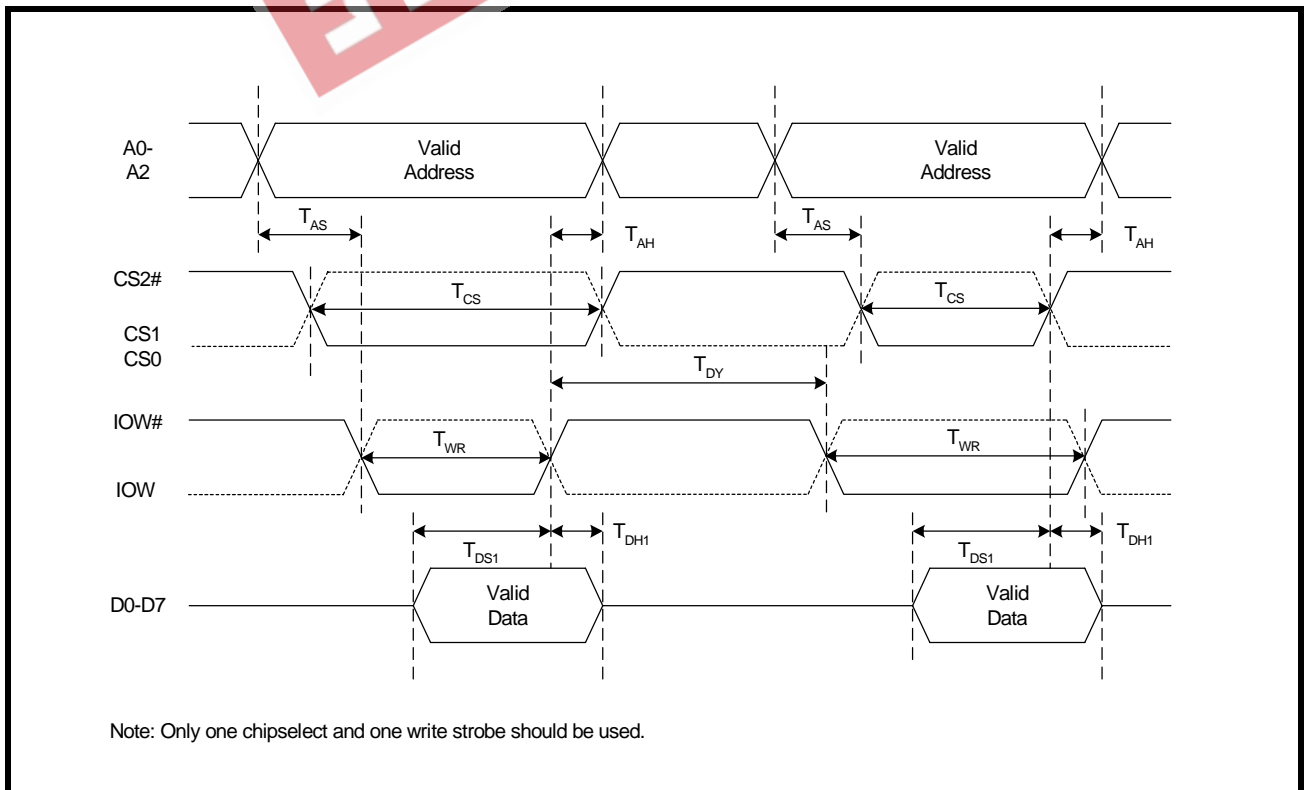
A0-
A2

Valid Address

Valid Address

$T_{AS}$

$T_{AH}$

$T_{AS}$

$T_{AH}$

CS2#

$T_{CS}$

$T_{CS}$

CS1
CS0

$T_{DY}$

IOW#

$T_{WR}$

$T_{WR}$

IOW

$T_{DS1}$

$T_{DH1}$

$T_{DS1}$

$T_{DH1}$

D0-D7

Valid Data

Valid Data

Note: Only one chipselect and one write strobe should be used.